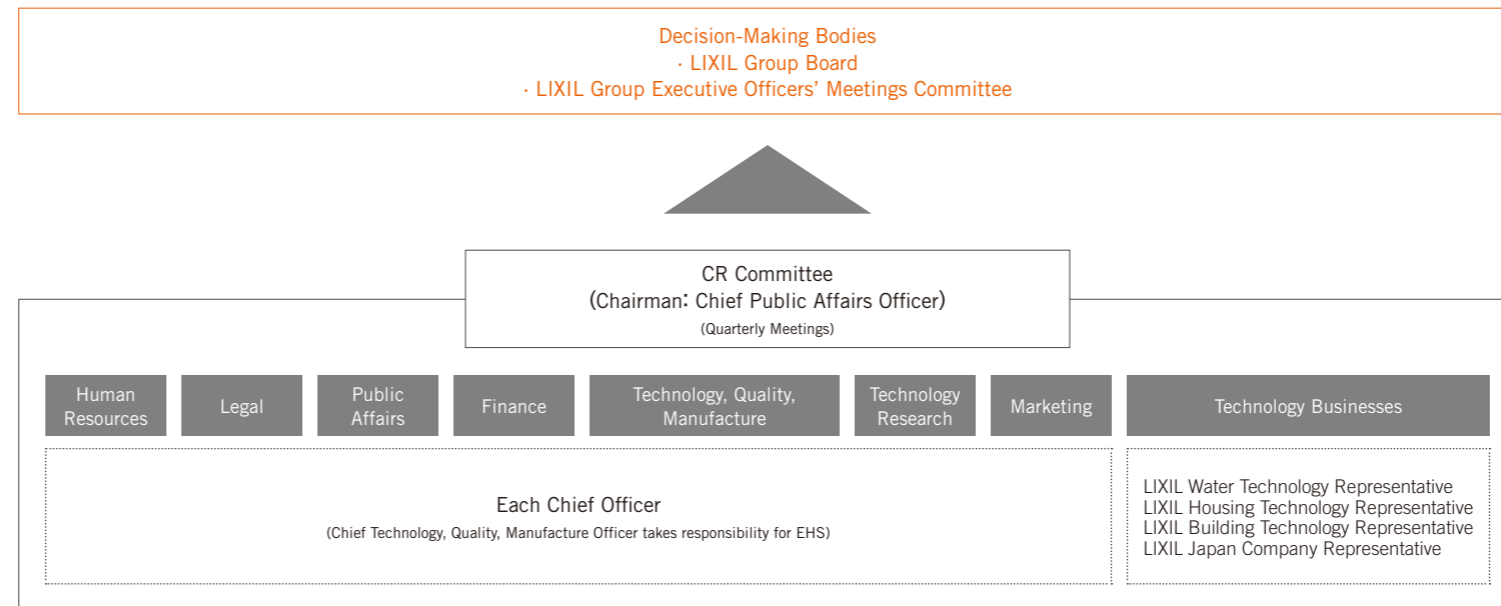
Decision-Making Bodies
· LIXIL Group Board
· LIXIL Group Executive Officers' Meetings Committee

CR Committee
(Chairman: Chief Public Affairs Officer)
(Quarterly Meetings)

Human Resources

Legal

Public Affairs

Finance

Technology, Quality, Manufacture

Technology Research

Marketing

Technology Businesses

Each Chief Officer
(Chief Technology, Quality, Manufacture Officer takes responsibility for EHS)

LIXIL Water Technology Representative
LIXIL Housing Technology Representative
LIXIL Building Technology Representative
LIXIL Japan Company Representative